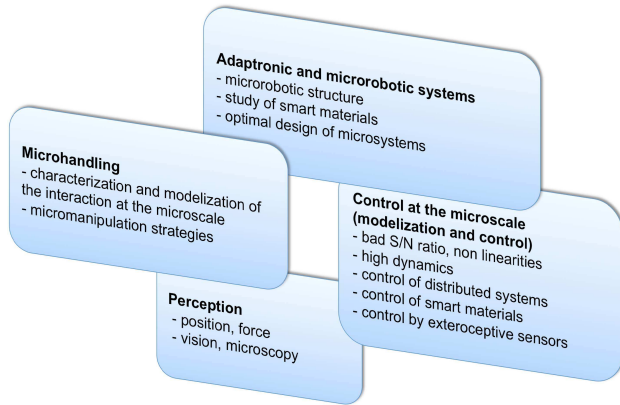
**Adaptronic and microrobotic systems**
- microrobotic structure
- study of smart materials
- optimal design of microsystems

**Microhandling**
- characterization and modelization of the interaction at the microscale
- micromanipulation strategies

**Control at the microscale (modelization and control)**
- bad S/N ratio, non linearities
- high dynamics
- control of distributed systems
- control of smart materials
- control by exteroceptive sensors

**Perception**
- position, force
- vision, microscopy